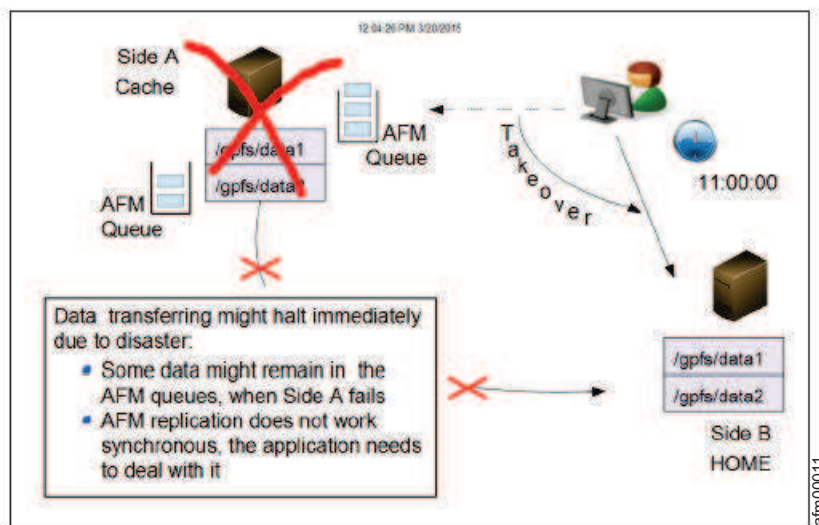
12:04:26 PM 3/20/2015

Side A
Cache

/gpfs/data1
/gpfs/data1

AFM
Queue

AFM
Queue

Takeover

11:00:00

Data transferring might halt immediately due to disaster:
• Some data might remain in the AFM queues, when Side A fails
• AFM replication does not work synchronous, the application needs to deal with it

/gpfs/data1
/gpfs/data2

Side B
HOME

afm0011